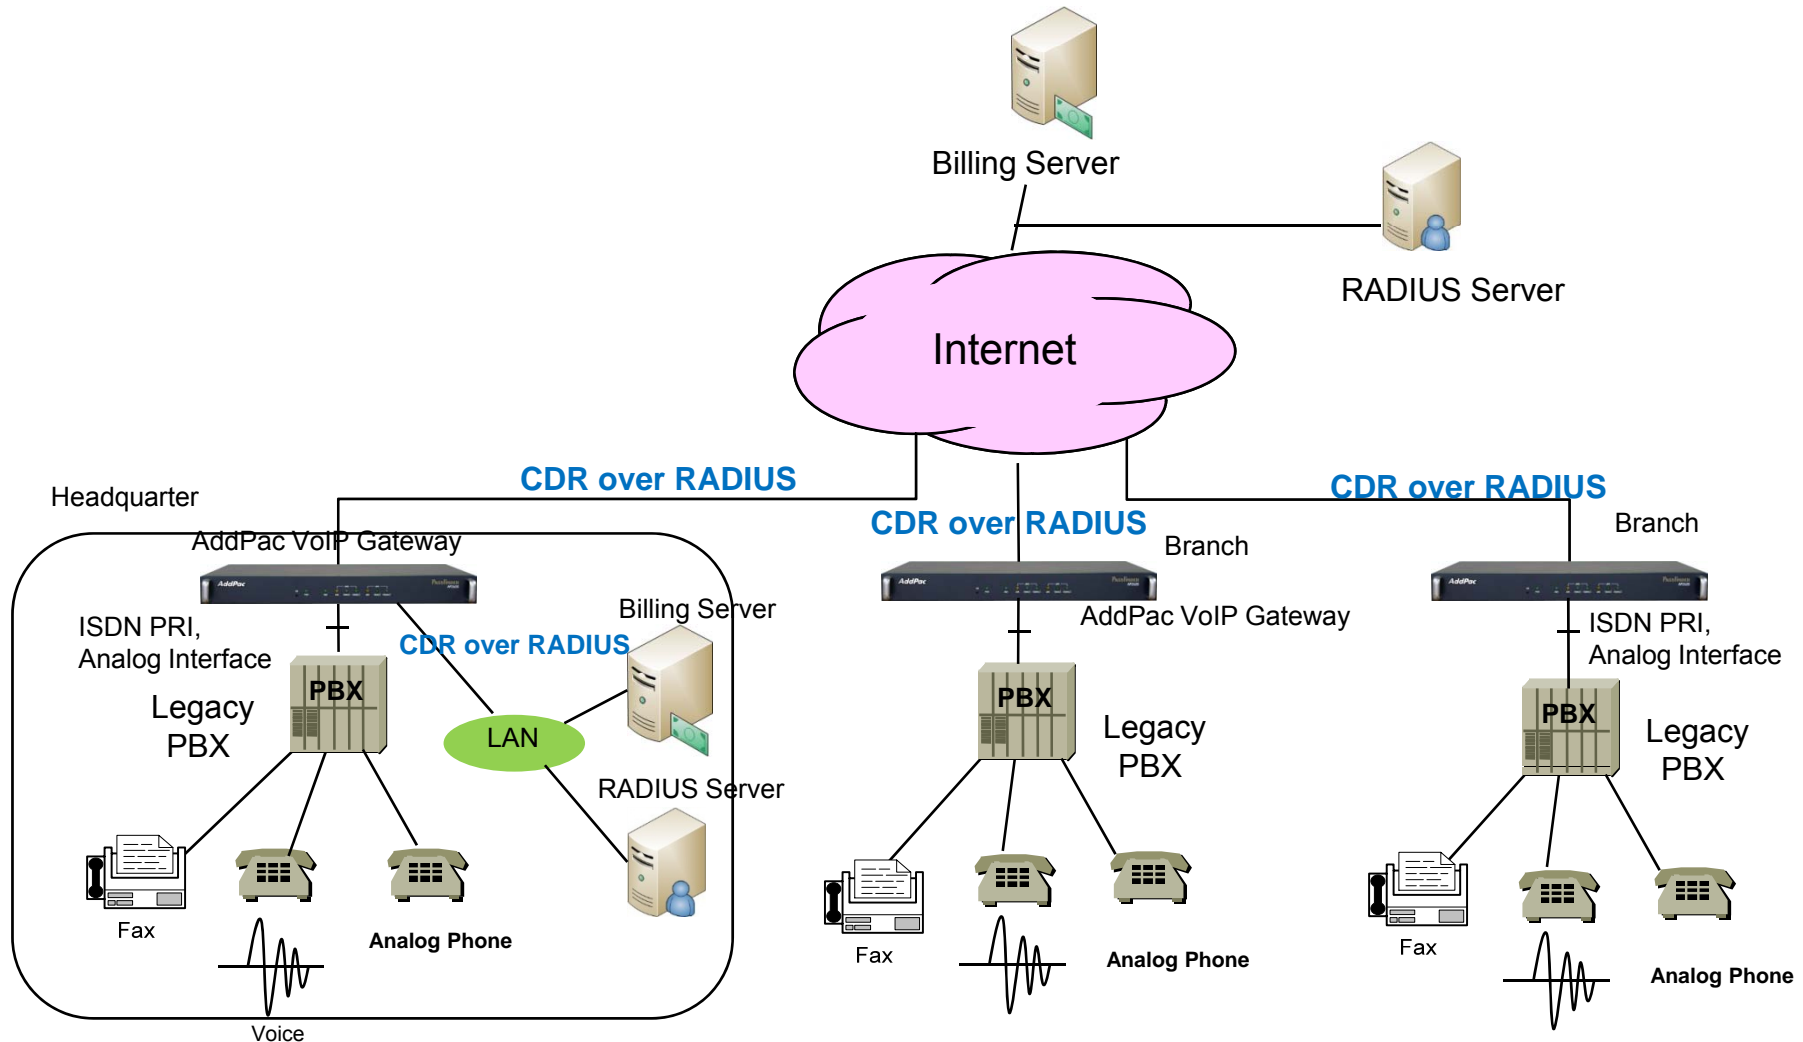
Billing Server

RADIUS Server

Internet

CDR over RADIUS

CDR over RADIUS

CDR over RADIUS

Headquarter

AddPac VoIP Gateway

AddPac

ISDN PRI,
Analog Interface

Billing Server

CDR over RADIUS

Legacy
PBX

PBX

LAN

RADIUS Server

Fax

Analog Phone

Voice

Branch

AddPac

AddPac VoIP Gateway

PBX

Legacy
PBX

Fax

Analog Phone

Branch

AddPac

ISDN PRI,
Analog Interface

PBX

Legacy
PBX

Fax

Analog Phone